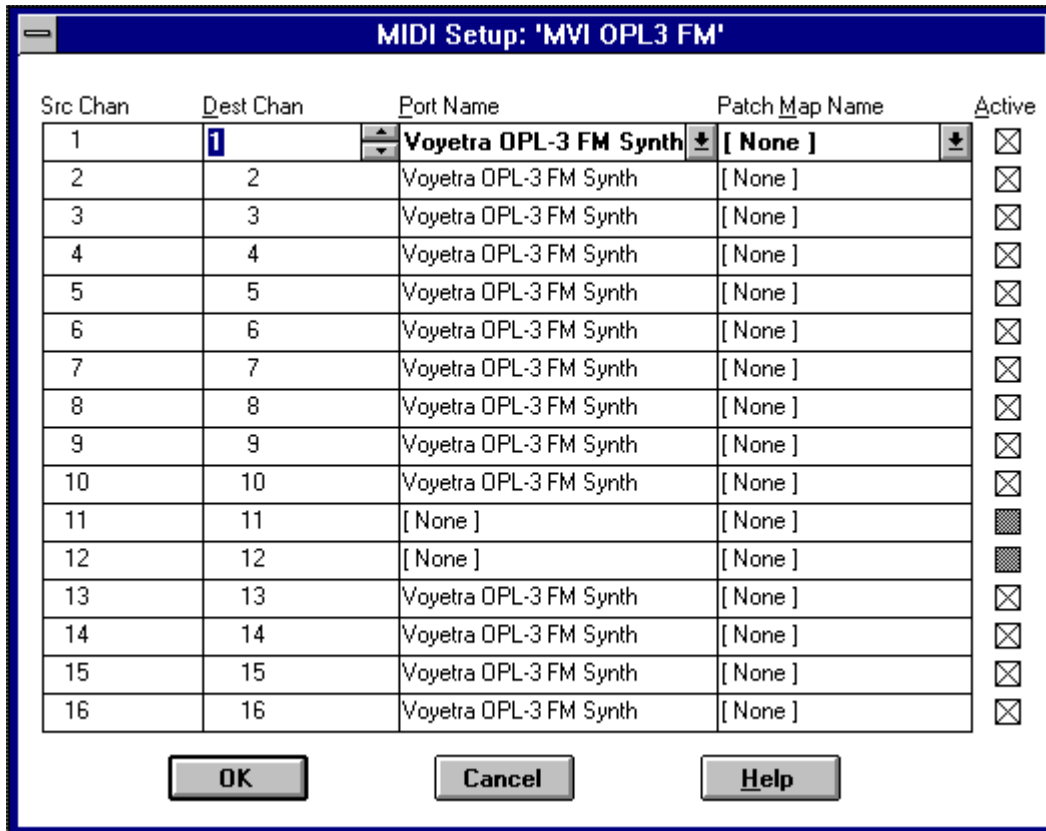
MIDI Setup: 'MVI OPL3 FM'

| Src Chan | Dest Chan | Port Name | Patch Map Name | Active |
|---|---|---|---|---|
| 1 | 1 | Voyetra OPL-3 FM Synth | [ None ] | ☒ |
| 2 | 2 | Voyetra OPL-3 FM Synth | [ None ] | ☒ |
| 3 | 3 | Voyetra OPL-3 FM Synth | [ None ] | ☒ |
| 4 | 4 | Voyetra OPL-3 FM Synth | [ None ] | ☒ |
| 5 | 5 | Voyetra OPL-3 FM Synth | [ None ] | ☒ |
| 6 | 6 | Voyetra OPL-3 FM Synth | [ None ] | ☒ |
| 7 | 7 | Voyetra OPL-3 FM Synth | [ None ] | ☒ |
| 8 | 8 | Voyetra OPL-3 FM Synth | [ None ] | ☒ |
| 9 | 9 | Voyetra OPL-3 FM Synth | [ None ] | ☒ |
| 10 | 10 | Voyetra OPL-3 FM Synth | [ None ] | ☒ |
| 11 | 11 | [ None ] | [ None ] | |
| 12 | 12 | [ None ] | [ None ] | |
| 13 | 13 | Voyetra OPL-3 FM Synth | [ None ] | ☒ |
| 14 | 14 | Voyetra OPL-3 FM Synth | [ None ] | ☒ |
| 15 | 15 | Voyetra OPL-3 FM Synth | [ None ] | ☒ |
| 16 | 16 | Voyetra OPL-3 FM Synth | [ None ] | ☒ |

OK Cancel Help